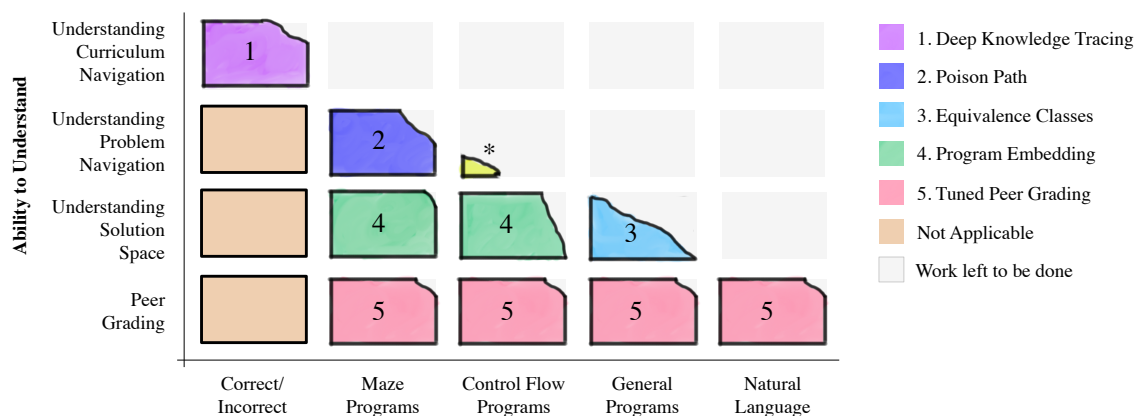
Ability to Understand

Understanding Curriculum Navigation

Understanding Problem Navigation

Understanding Solution Space

Peer Grading

1

2

*

4

4

3

5

5

5

5

Correct/ Incorrect

Maze Programs

Control Flow Programs

General Programs

Natural Language

1. Deep Knowledge Tracing

2. Poison Path

3. Equivalence Classes

4. Program Embedding

5. Tuned Peer Grading

Not Applicable

Work left to be done